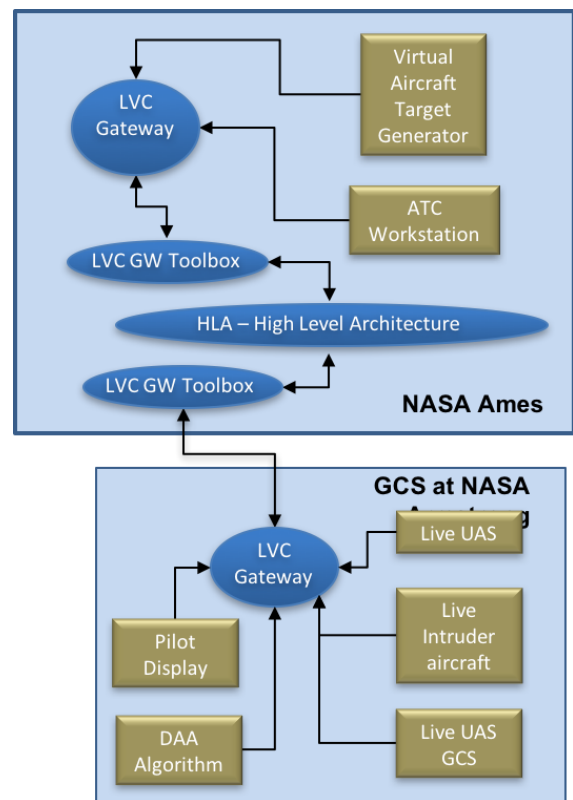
LVC Gateway

Virtual Aircraft Target Generator

ATC Workstation

LVC GW Toolbox

HLA – High Level Architecture

LVC GW Toolbox

NASA Ames

GCS at NASA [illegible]

LVC Gateway

Live UAS

Live Intruder aircraft

Pilot Display

DAA Algorithm

Live UAS GCS